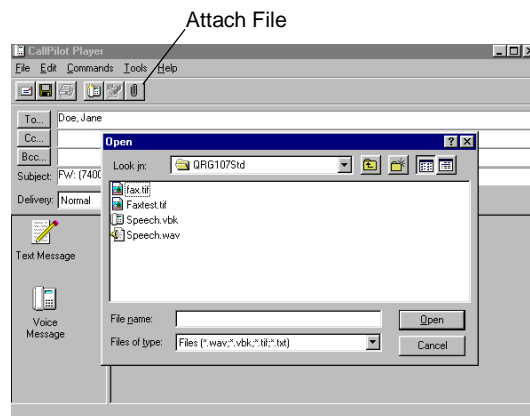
Attach File

CallPilot Player

File Edit Commands Tools Help

To... Doe, Jane

Cc...

Bcc...

Subject: FW: (7400

Delivery: Normal

Text Message

Voice Message

Open

Look in: QRG107Std

fax.tif
Faxtest.tif
Speech.vbk
Speech.wav

File name:

Files of type: Files (*.wav;*.vbk;*.tif;*.txt)

Open

Cancel